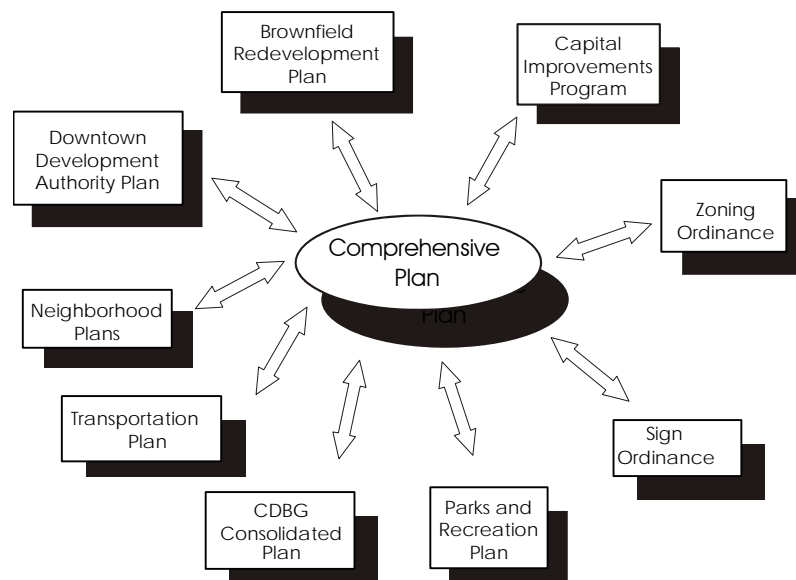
Brownfield Redevelopment Plan

Capital Improvements Program

Downtown Development Authority Plan

Zoning Ordinance

Comprehensive Plan

Neighborhood Plans

Transportation Plan

Sign Ordinance

CDBG Consolidated Plan

Parks and Recreation Plan